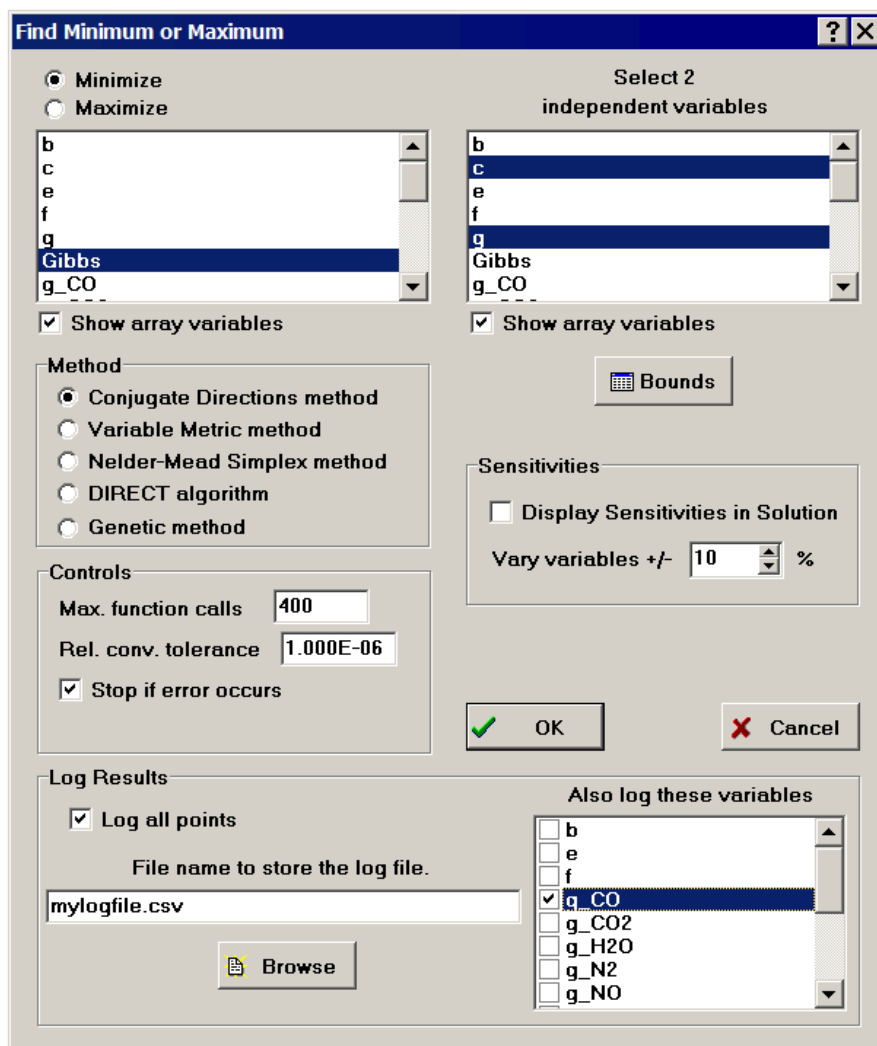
Find Minimum or Maximum

? X

Minimize
Maximize

b
c
e
f
g
Gibbs
g_CO

Show array variables

Select 2
independent variables

b
c
e
f
g
Gibbs
g_CO

Show array variables

Method
Conjugate Directions method
Variable Metric method
Nelder-Mead Simplex method
DIRECT algorithm
Genetic method

Bounds

Sensitivities
Display Sensitivities in Solution
Vary variables +/- 10 %

Controls
Max. function calls 400
Rel. conv. tolerance 1.000E-06
Stop if error occurs

OK

Cancel

Log Results
Log all points

File name to store the log file.
mylogfile.csv

Browse

Also log these variables
b
e
f
g_CO
g_CO2
g_H2O
g_N2
g_NO